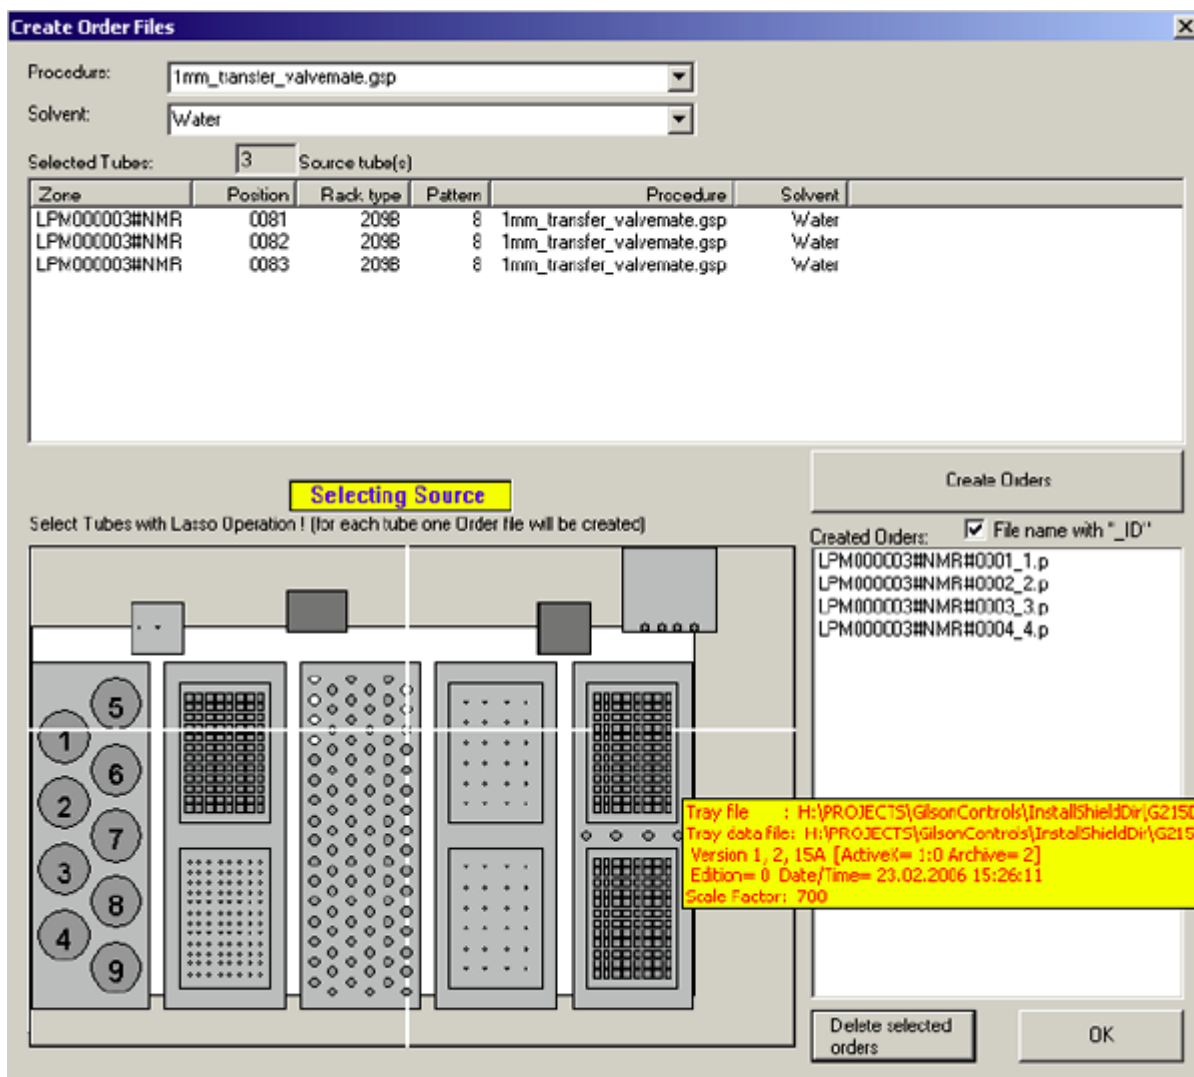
Create Order Files

Procedure: 1mm_transfer_valvemate.gsp

Solvent: Water

Selected Tubes: 3 Source tube(s)

| Zone | Position | Rack type | Pattern | Procedure | Solvent |
|---|---|---|---|---|---|
| LPM000003#NMR | 0081 | 209B | 8 | 1mm_transfer_valvemate.gsp | Water |
| LPM000003#NMR | 0082 | 209B | 8 | 1mm_transfer_valvemate.gsp | Water |
| LPM000003#NMR | 0083 | 209B | 8 | 1mm_transfer_valvemate.gsp | Water |

Selecting Source

Select Tubes with Lasso Operation ! (for each tube one Order file will be created)

5
1
6
2
7
3
8
4
9

Tray file : H:\PROJECTS\GilsonControls\InstallShieldDir\G215
Tray data file: H:\PROJECTS\GilsonControls\InstallShieldDir\G215
Version 1, 2, 15A [ActiveX= 1:0 Archive= 2]
Edition= 0 Date/Time= 23.02.2006 15:26:11
Scale Factor: 700

Create Orders

Created Orders: File name with "_ID"

LPM000003#NMR#0001_1.p
LPM000003#NMR#0002_2.p
LPM000003#NMR#0003_3.p
LPM000003#NMR#0004_4.p

Delete selected orders

OK